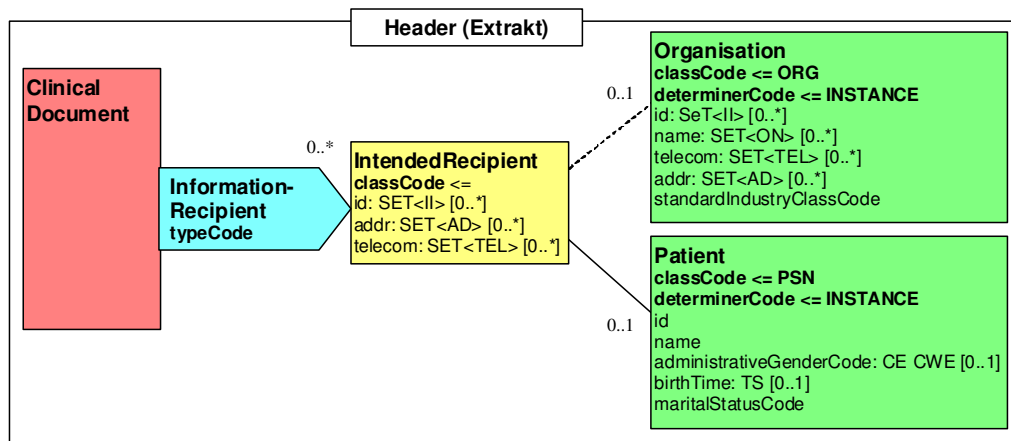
Header (Extrakt)

Clinical Document

0..*

Information-Recipient
typeCode

IntendedRecipient
classCode <=
id: SET<II> [0..*]
addr: SET<AD> [0..*]
telecom: SET<TEL> [0..*]

0..1

Organisation
classCode <= ORG
determinerCode <= INSTANCE
id: SeT<II> [0..*]
name: SET<ON> [0..*]
telecom: SET<TEL> [0..*]
addr: SET<AD> [0..*]
standardIndustryClassCode

0..1

Patient
classCode <= PSN
determinerCode <= INSTANCE
id
name
administrativeGenderCode: CE CWE [0..1]
birthTime: TS [0..1]
maritalStatusCode